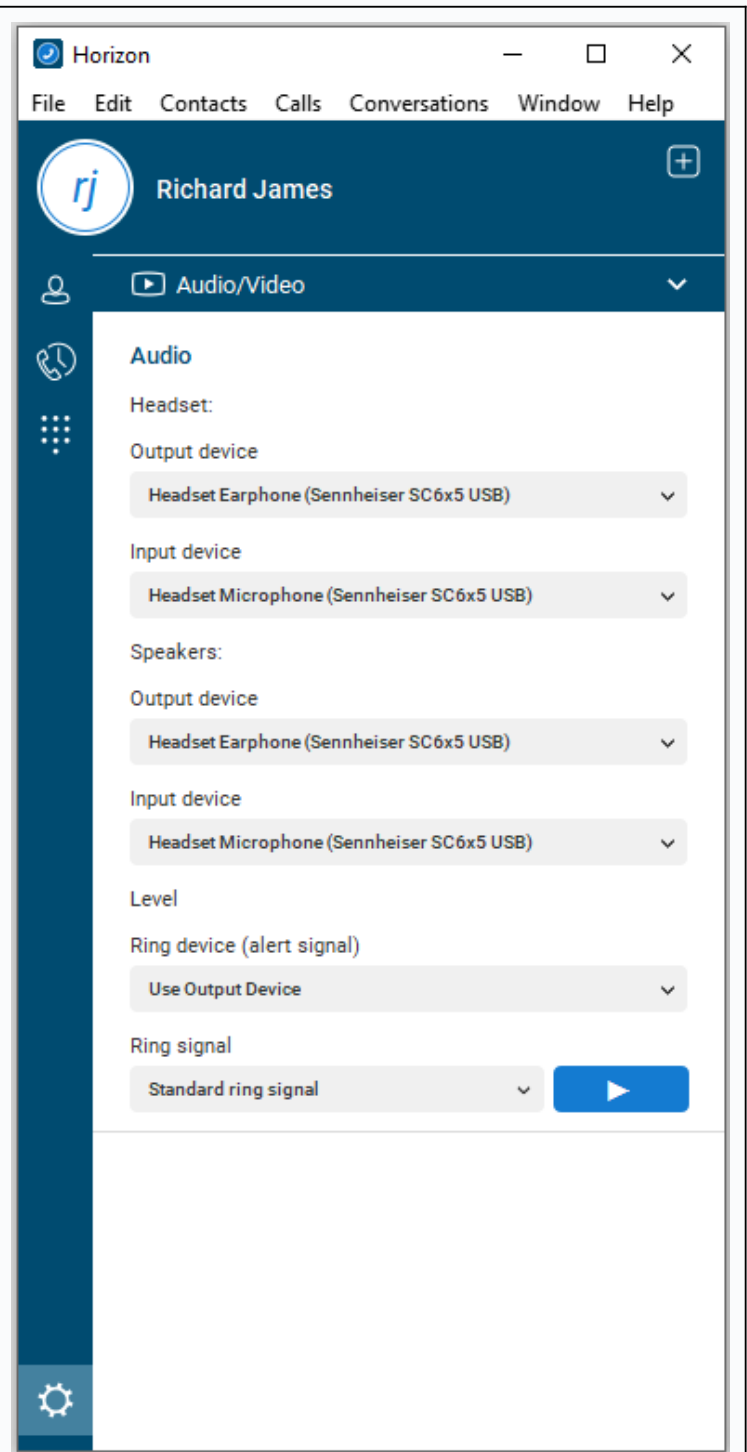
Horizon

File Edit Contacts Calls Conversations Window Help

rj

Richard James

Audio/Video

Audio

Headset:

Output device

Headset Earphone (Sennheiser SC6x5 USB)

Input device

Headset Microphone (Sennheiser SC6x5 USB)

Speakers:

Output device

Headset Earphone (Sennheiser SC6x5 USB)

Input device

Headset Microphone (Sennheiser SC6x5 USB)

Level

Ring device (alert signal)

Use Output Device

Ring signal

Standard ring signal